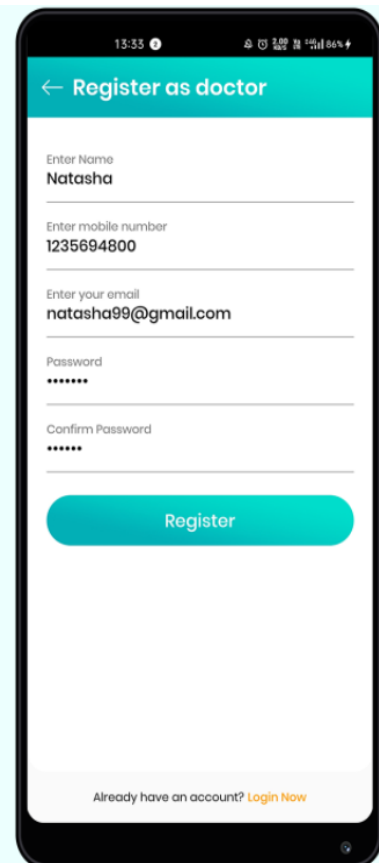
13:33 2 86%

← Register as doctor

Enter Name
Natasha

Enter mobile number
1235694800

Enter your email
natasha99@gmail.com

Password
•••••••

Confirm Password
••••••

Register

Already have an account? Login Now